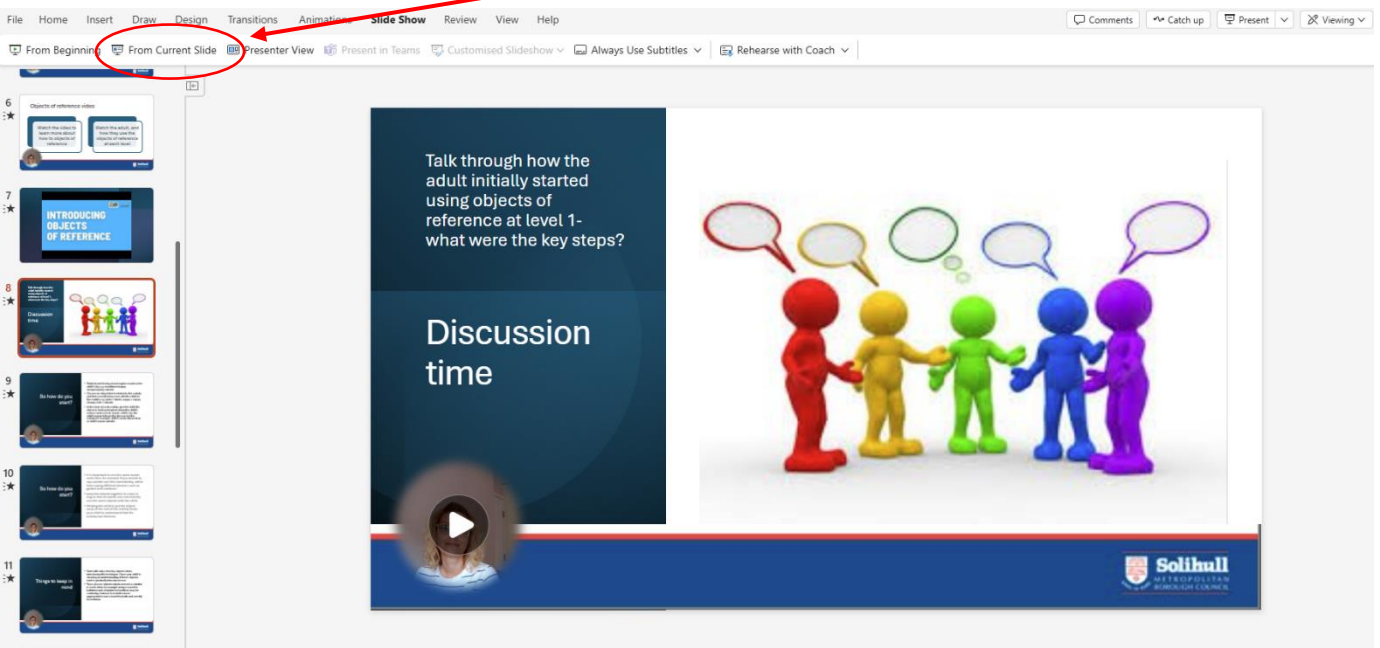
File Home Insert Draw Design Transitions Animations Slide Show Review View Help

Comments Catch up Present Viewing

From Beginning From Current Slide Presenter View Present in Teams Customised Slideshow Always Use Subtitles Rehearse with Coach

6

Objects of reference video

Watch the video to learn more about how to objects of reference

Watch the adult, and how they use the objects of reference at each level

7

INTRODUCING OBJECTS OF REFERENCE

8

Discussion time

9

So how do you start?

10

So how do you start?

11

Things to keep in mind

Talk through how the adult initially started using objects of reference at level 1- what were the key steps?

Discussion time

Solihull METROPOLITAN BOROUGH COUNCIL